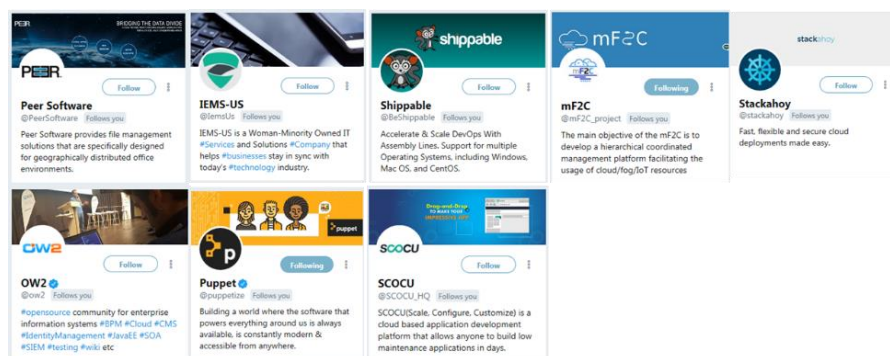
PEER BRIDGING THE DATA DIVIDE

PEER

Follow

Peer Software
@PeerSoftware Follows you

Peer Software provides file management solutions that are specifically designed for geographically distributed office environments.

Follow

IEMS-US
@IemsUs Follows you

IEMS-US is a Woman-Minority Owned IT #Services and Solutions #Company that helps #businesses stay in sync with today's #technology industry.

shippable

Follow

Shippable
@BeShippable Follows you

Accelerate & Scale DevOps With Assembly Lines. Support for multiple Operating Systems, including Windows, Mac OS, and CentOS.

mF2C

Following

mF2C
@mF2C_project Follows you

The main objective of the mF2C is to develop a hierarchical coordinated management platform facilitating the usage of cloud/fog/IoT resources

stackahoy

Follow

Stackahoy
@stackahoy Follows you

Fast, flexible and secure cloud deployments made easy.

OW2

Follow

OW2
@ow2 Follows you

#opensource community for enterprise information systems #BPM #Cloud #CMS #IdentityManagement #JavaEE #SOA #SIEM #testing #wiki etc

puppet

Following

Puppet
@puppetize Follows you

Building a world where the software that powers everything around us is always available, is constantly modern & accessible from anywhere.

SCOCU

Follow

SCOCU
@SCOCU_HQ Follows you

SCOCU(Scale, Configure, Customize) is a cloud based application development platform that allows anyone to build low maintenance applications in days.